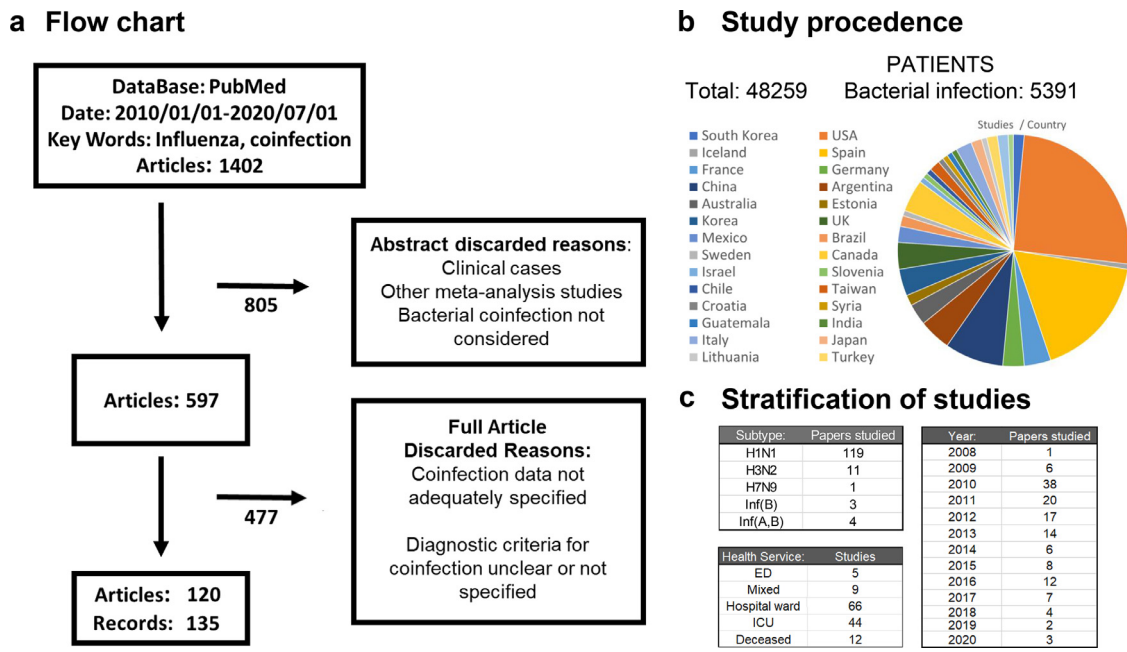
a Flow chart

DataBase: PubMed
Date: 2010/01/01-2020/07/01
Key Words: Influenza, coinfection
Articles: 1402

805

Abstract discarded reasons:
Clinical cases
Other meta-analysis studies
Bacterial coinfection not considered

Articles: 597

477

Full Article Discarded Reasons:
Coinfection data not adequately specified

Diagnostic criteria for coinfection unclear or not specified

Articles: 120
Records: 135

b Study procedence

PATIENTS
Total: 48259 Bacterial infection: 5391

Studies / Country

South Korea
Iceland
France
China
Australia
Korea
Mexico
Sweden
Israel
Chile
Croatia
Guatemala
Italy
Lithuania

USA
Spain
Germany
Argentina
Estonia
UK
Brazil
Canada
Slovenia
Taiwan
Syria
India
Japan
Turkey

c Stratification of studies

| Subtype: | Papers studied |
|---|---|
| H1N1 | 119 |
| H3N2 | 11 |
| H7N9 | 1 |
| Inf(B) | 3 |
| Inf(A,B) | 4 |

| Health Service: | Studies |
|---|---|
| ED | 5 |
| Mixed | 9 |
| Hospital ward | 66 |
| ICU | 44 |
| Deceased | 12 |

| Year: | Papers studied |
|---|---|
| 2008 | 1 |
| 2009 | 6 |
| 2010 | 38 |
| 2011 | 20 |
| 2012 | 17 |
| 2013 | 14 |
| 2014 | 6 |
| 2015 | 8 |
| 2016 | 12 |
| 2017 | 7 |
| 2018 | 4 |
| 2019 | 2 |
| 2020 | 3 |